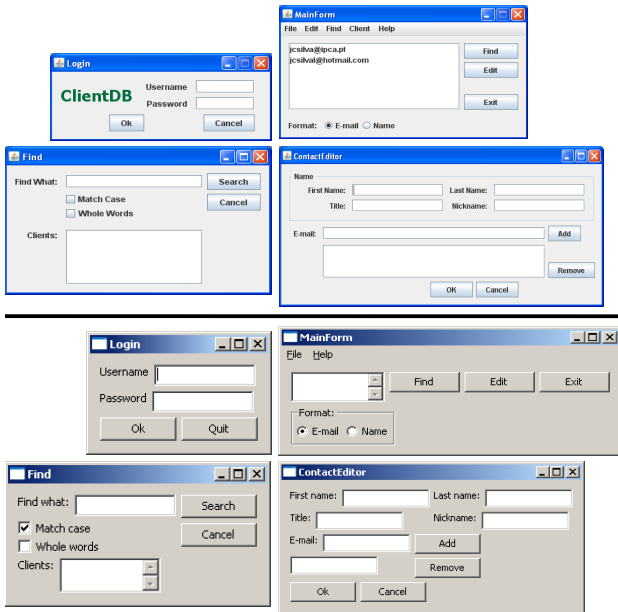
MainForm
File Edit Find Client Help
jcsilva@ipca.pt
jcsilval@hotmail.com
Find
Edit
Exit
Format: E-mail Name

Login
ClientDB
Username
Password
Ok
Cancel

Find
Find What:
Search
Match Case
Cancel
Whole Words
Clients:

ContactEditor
Name
First Name:
Last Name:
Title:
Nickname:
E-mail:
Add
Remove
OK
Cancel

Login
Username
Password
Ok
Quit

MainForm
File Help
Find
Edit
Exit
Format:
E-mail
Name

Find
Find what:
Search
Match case
Cancel
Whole words
Clients:

ContactEditor
First name:
Last name:
Title:
Nickname:
E-mail:
Add
Remove
Ok
Cancel